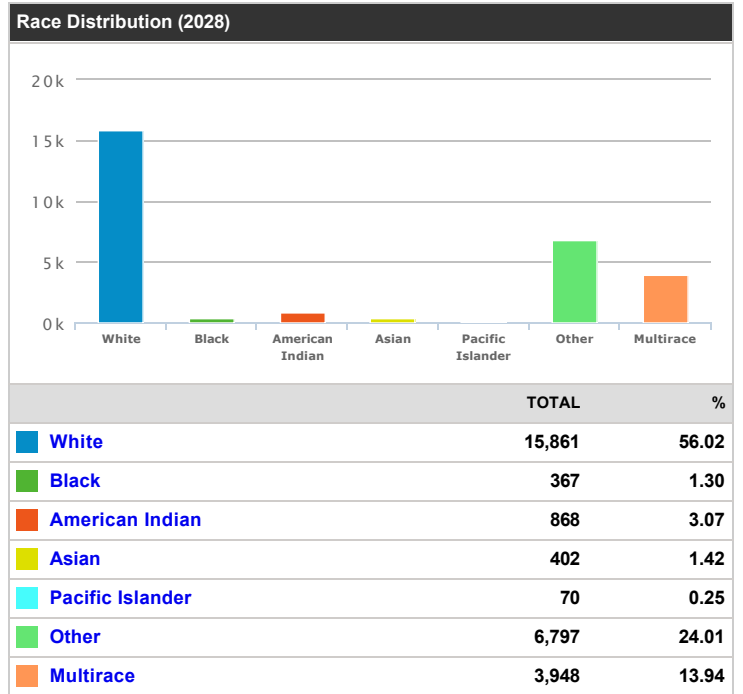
Race Distribution (2028)

20k
15k
10k
5k
0k

White
Black
American Indian
Asian
Pacific Islander
Other
Multirace

| | TOTAL | % |
|---|---|---|
| White | 15,861 | 56.02 |
| Black | 367 | 1.30 |
| American Indian | 868 | 3.07 |
| Asian | 402 | 1.42 |
| Pacific Islander | 70 | 0.25 |
| Other | 6,797 | 24.01 |
| Multirace | 3,948 | 13.94 |